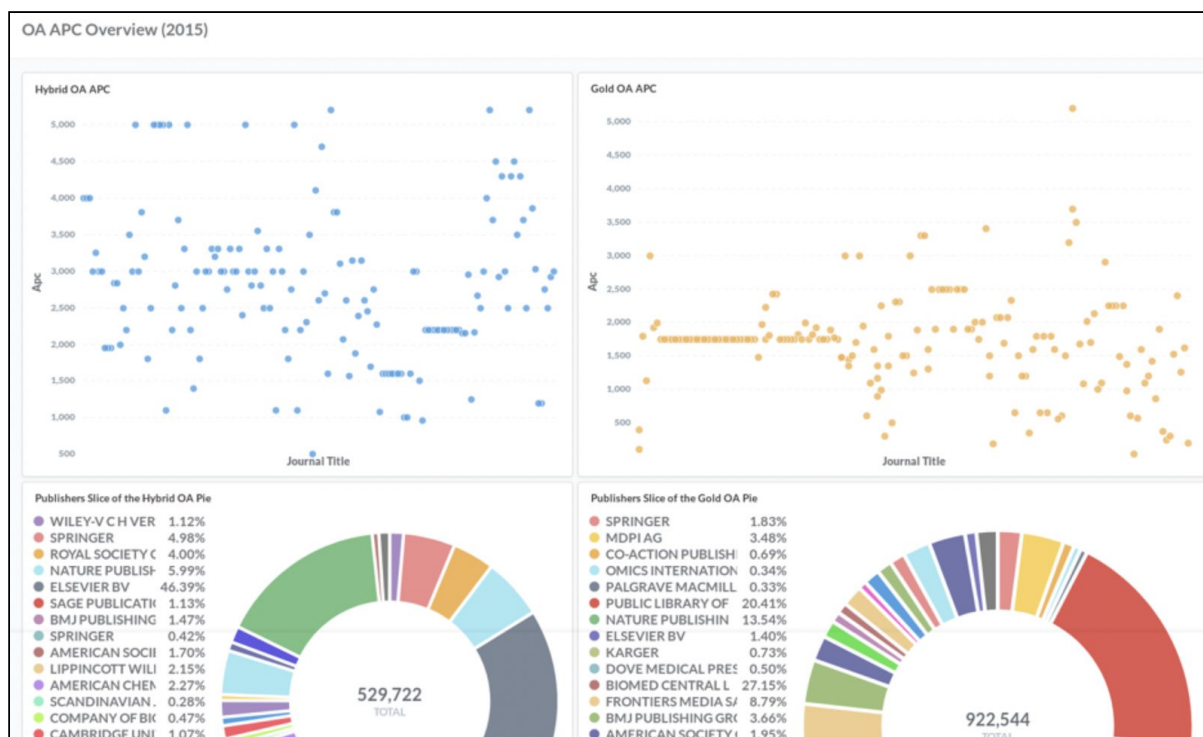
OA APC Overview (2015)

Hybrid OA APC

5,000
4,500
4,000
3,500
3,000
2,500
2,000
1,500
1,000
500

Apc

Journal Title

Gold OA APC

5,000
4,500
4,000
3,500
3,000
2,500
2,000
1,500
1,000
500

Apc

Journal Title

Publishers Slice of the Hybrid OA Pie

WILEY-V C H VER 1.12%
SPRINGER 4.98%
ROYAL SOCIETY C 4.00%
NATURE PUBLISH 5.99%
ELSEVIER BV 46.39%
SAGE PUBLICATIC 1.13%
BMJ PUBLISHING 1.47%
SPRINGER 0.42%
AMERICAN SOCII 1.70%
LIPPINCOTT WILI 2.15%
AMERICAN CHEN 2.27%
SCANDINAVIAN 0.28%
COMPANY OF BIC 0.47%
CAMBRIDGE UNI 1.07%

529,722
TOTAL

Publishers Slice of the Gold OA Pie

SPRINGER 1.83%
MDPI AG 3.48%
CO-ACTION PUBLISHI 0.69%
OMICS INTERNATION 0.34%
PALGRAVE MACMILL 0.33%
PUBLIC LIBRARY OF 20.41%
NATURE PUBLISHIN 13.54%
ELSEVIER BV 1.40%
KARGER 0.73%
DOVE MEDICAL PRES 0.50%
BIOMED CENTRAL L 27.15%
FRONTIERS MEDIA S/ 8.79%
BMJ PUBLISHING GRC 3.66%
AMERICAN SOCIETY 1.95%

922,544
TOTAL